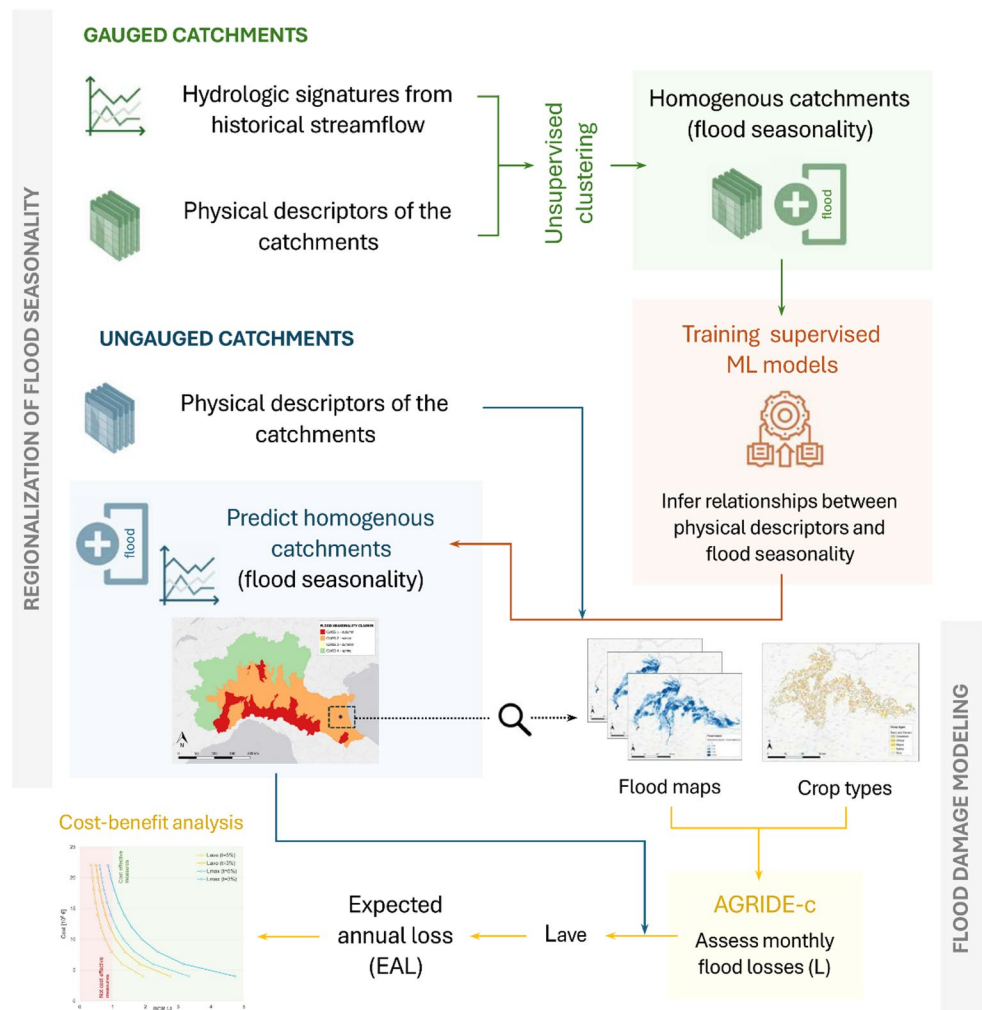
REGIONALIZATION OF FLOOD SEASONALITY

GAUGED CATCHMENTS

Hydrologic signatures from historical streamflow

Physical descriptors of the catchments

Unsupervised clustering

Homogenous catchments (flood seasonality)

flood

Training supervised ML models

Infer relationships between physical descriptors and flood seasonality

UNGAUGED CATCHMENTS

Physical descriptors of the catchments

flood

Predict homogenous catchments (flood seasonality)

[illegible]

FLOOD DAMAGE MODELING

Flood maps

Crop types

Cost-benefit analysis

Cost [$10^6$ €]

Lave (r=5%)
Lave (r=3%)
Lmax (r=5%)
Lmax (r=3%)

Cost effective measures

Not cost effective measures

Expected annual loss (EAL)

Lave

AGRIDE-c

Assess monthly flood losses (L)